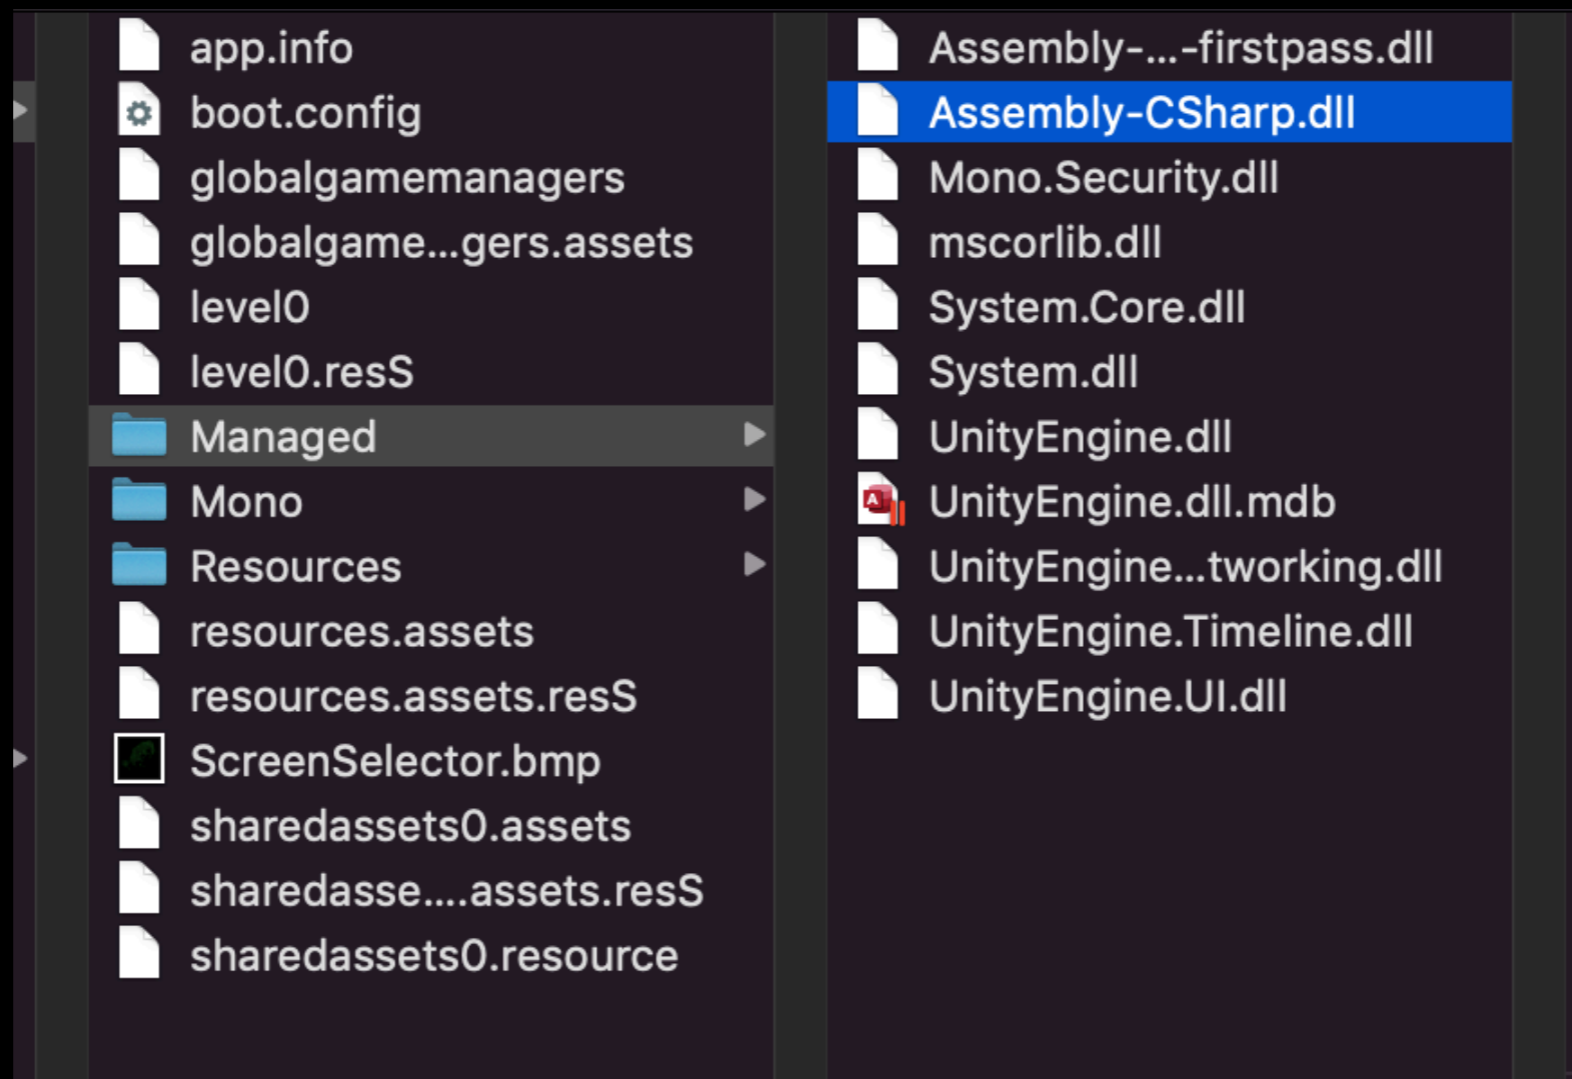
app.info
boot.config
globalgamemanagers
globalgame...gers.assets
level0
level0.resS
Managed
Mono
Resources
resources.assets
resources.assets.resS
ScreenSelector.bmp
sharedassets0.assets
sharedasse....assets.resS
sharedassets0.resource

Assembly-...-firstpass.dll
Assembly-CSharp.dll
Mono.Security.dll
mscorlib.dll
System.Core.dll
System.dll
UnityEngine.dll
UnityEngine.dll.mdb
UnityEngine...tworking.dll
UnityEngine.Timeline.dll
UnityEngine.UI.dll